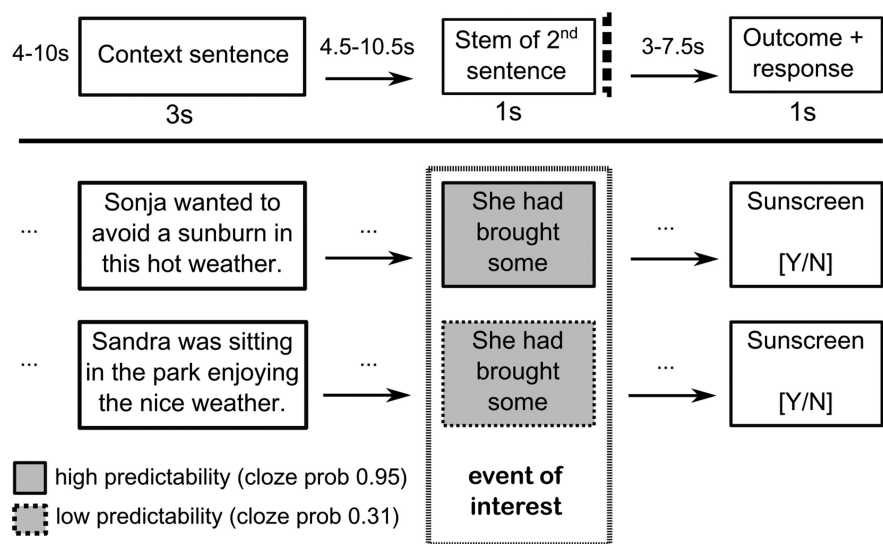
4-10s Context sentence 3s

4.5-10.5s

Stem of 2$^{nd}$ sentence 1s

3-7.5s

Outcome + response 1s

... Sonja wanted to avoid a sunburn in this hot weather. ... She had brought some ... Sunscreen [Y/N]

... Sandra was sitting in the park enjoying the nice weather. ... She had brought some ... Sunscreen [Y/N]

high predictability (cloze prob 0.95)

low predictability (cloze prob 0.31)

event of interest